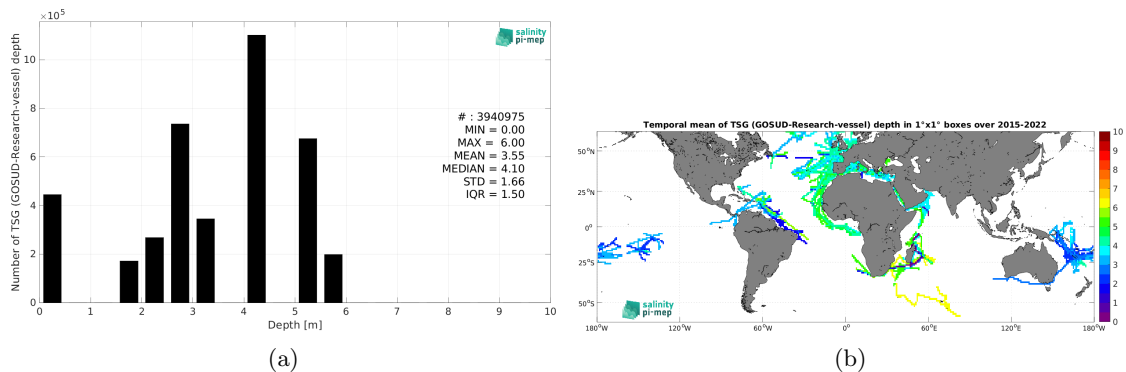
$\times10^5$

salinity pi-mep

Number of TSG (GOSUD-Research-vessel) depth

0
2
4
6
8
10

# : 3940975
MIN = 0.00
MAX = 6.00
MEAN = 3.55
MEDIAN = 4.10
STD = 1.66
IQR = 1.50

0 1 2 3 4 5 6 7 8 9 10
Depth [m]

(a)

Temporal mean of TSG (GOSUD-Research-vessel) depth in 1°x1° boxes over 2015-2022

50°N
25°N
0°
25°S
50°S

180°W 120°W 60°W 0° 60°E 120°E 180°W

salinity pi-mep

10
9
8
7
6
5
4
3
2
1
0

(b)